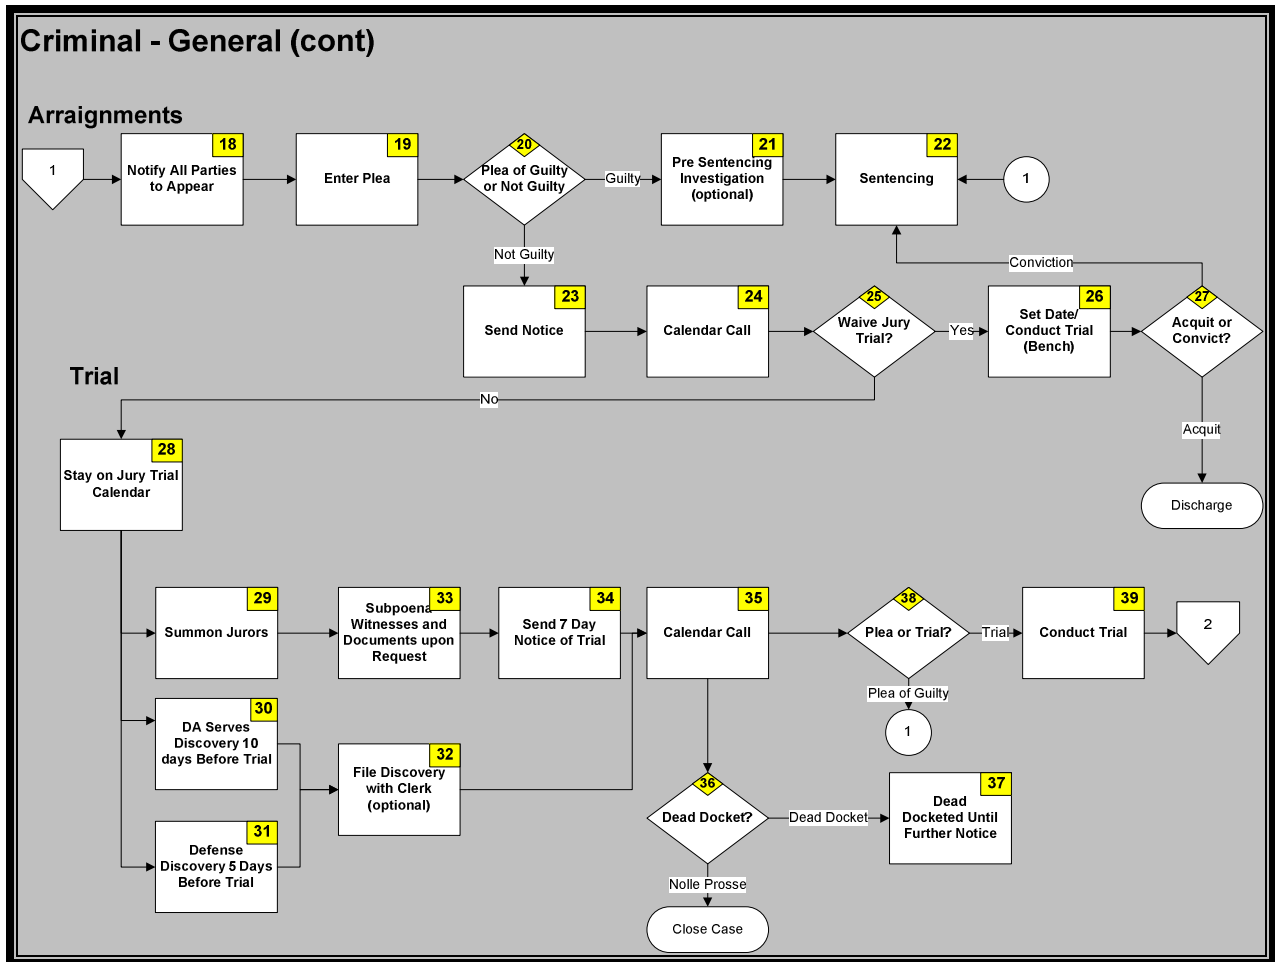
Criminal - General (cont)

Arraignments

1

18
Notify All Parties to Appear

19
Enter Plea

20
Plea of Guilty or Not Guilty

Guilty

21
Pre Sentencing Investigation (optional)

22
Sentencing

1

Not Guilty

23
Send Notice

24
Calendar Call

25
Waive Jury Trial?

Yes

26
Set Date/ Conduct Trial (Bench)

27
Acquit or Convict?

Conviction

Acquit

Discharge

Trial

No

28
Stay on Jury Trial Calendar

29
Summon Jurors

33
Subpoena Witnesses and Documents upon Request

34
Send 7 Day Notice of Trial

35
Calendar Call

38
Plea or Trial?

Trial

39
Conduct Trial

2

Plea of Guilty

1

30
DA Serves Discovery 10 days Before Trial

32
File Discovery with Clerk (optional)

31
Defense Discovery 5 Days Before Trial

36
Dead Docket?

Dead Docket

37
Dead Docketed Until Further Notice

Nolle Prosse

Close Case